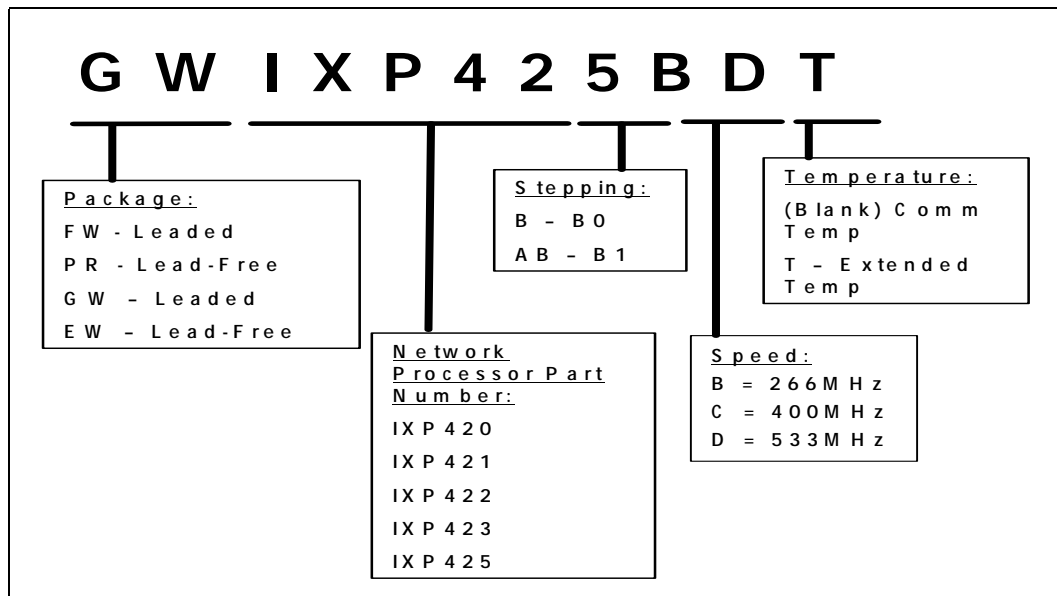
GWIXP425BDT

Package:
FW - Leaded
PR - Lead-Free
GW – Leaded
EW – Lead-Free

Network Processor Part Number:
IXP420
IXP421
IXP422
IXP423
IXP425

Stepping:
B – B0
AB – B1

Speed:
B = 266MHz
C = 400MHz
D = 533MHz

Temperature:
(Blank) Comm Temp
T – Extended Temp